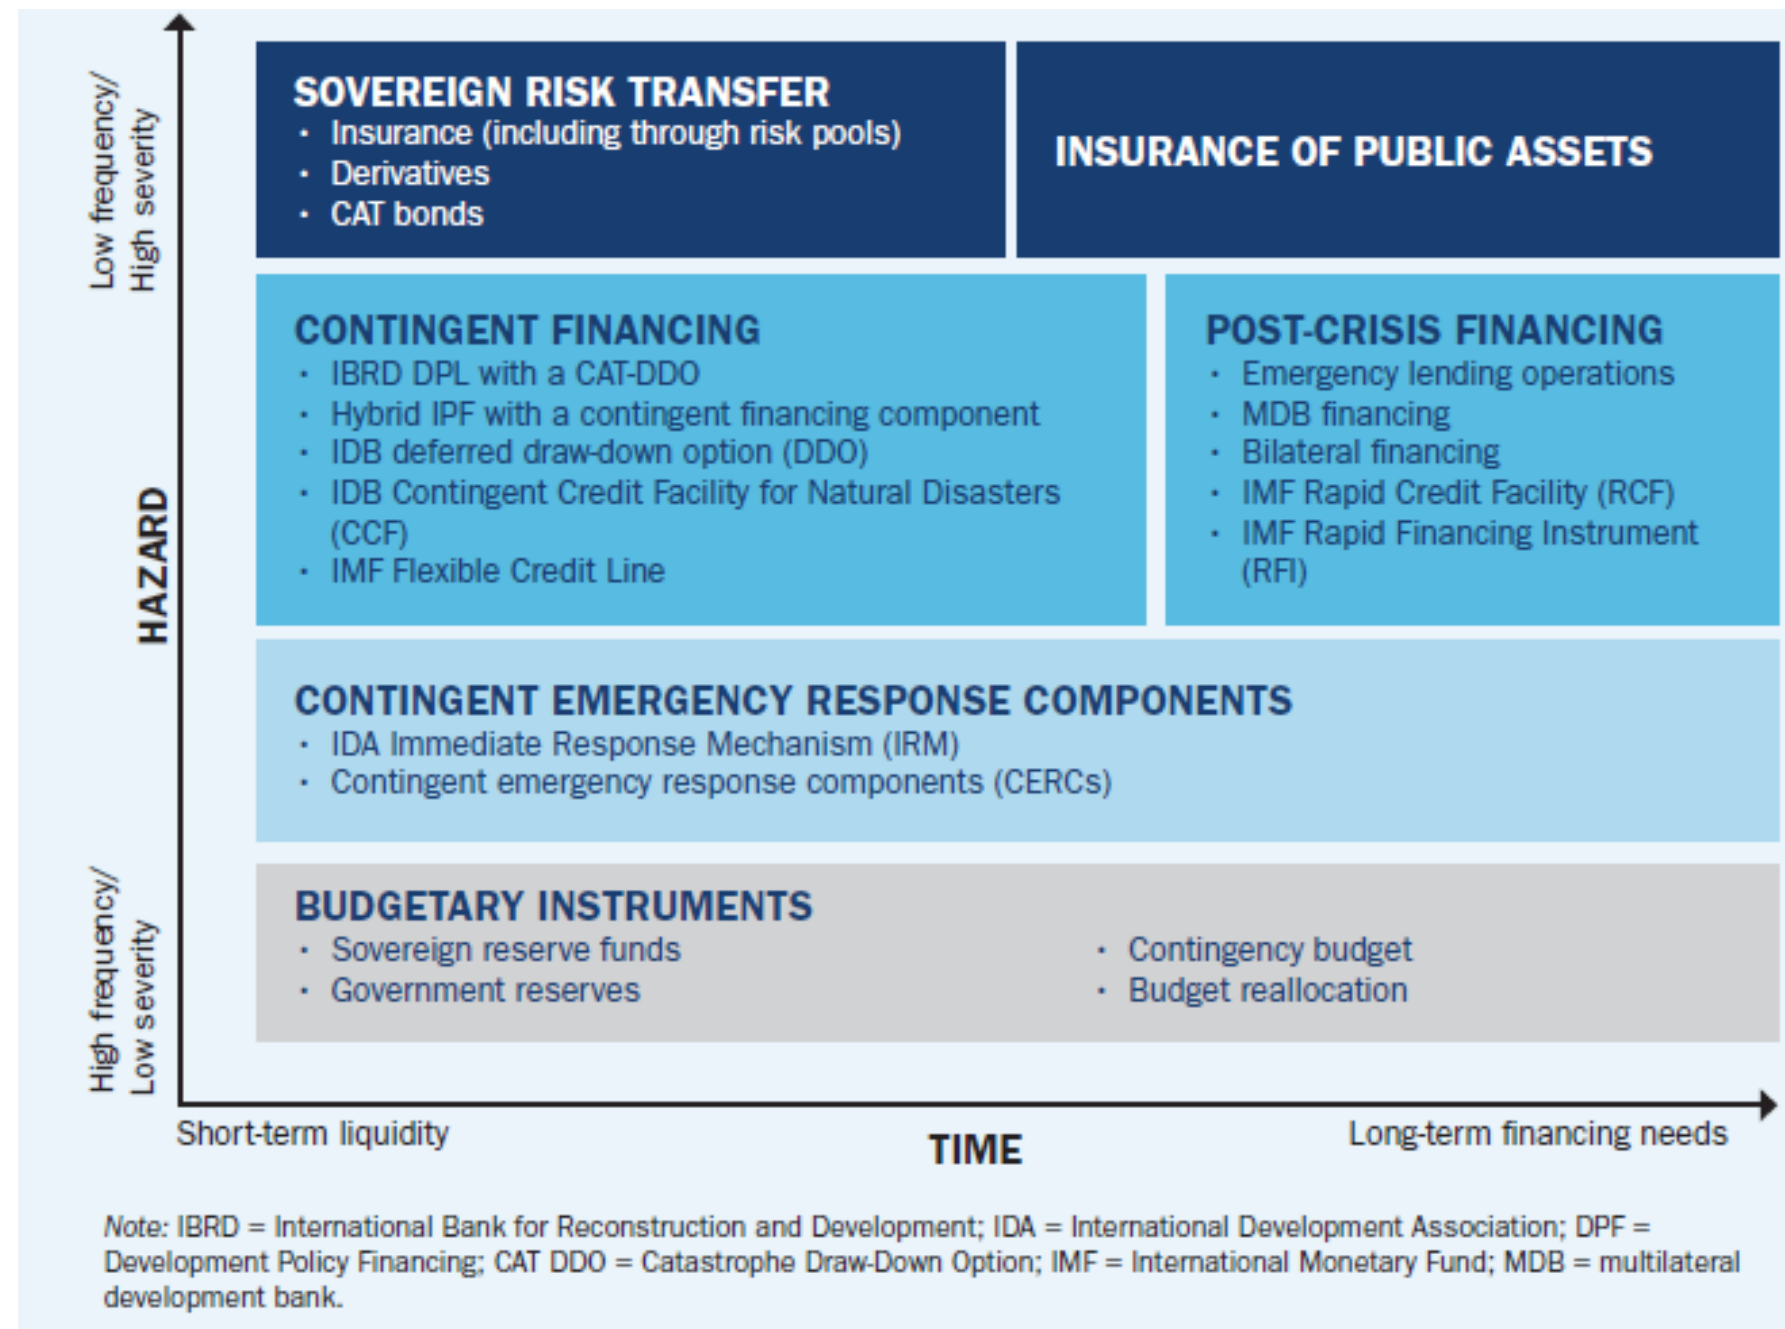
Low frequency/
High severity

HAZARD

High frequency/
Low severity

SOVEREIGN RISK TRANSFER
• Insurance (including through risk pools)
• Derivatives
• CAT bonds

INSURANCE OF PUBLIC ASSETS

CONTINGENT FINANCING
• IBRD DPL with a CAT-DDO
• Hybrid IPF with a contingent financing component
• IDB deferred draw-down option (DDO)
• IDB Contingent Credit Facility for Natural Disasters (CCF)
• IMF Flexible Credit Line

POST-CRISIS FINANCING
• Emergency lending operations
• MDB financing
• Bilateral financing
• IMF Rapid Credit Facility (RCF)
• IMF Rapid Financing Instrument (RFI)

CONTINGENT EMERGENCY RESPONSE COMPONENTS
• IDA Immediate Response Mechanism (IRM)
• Contingent emergency response components (CERCs)

BUDGETARY INSTRUMENTS
• Sovereign reserve funds
• Government reserves
• Contingency budget
• Budget reallocation

Short-term liquidity
TIME
Long-term financing needs

Note: IBRD = International Bank for Reconstruction and Development; IDA = International Development Association; DPF = Development Policy Financing; CAT DDO = Catastrophe Draw-Down Option; IMF = International Monetary Fund; MDB = multilateral development bank.